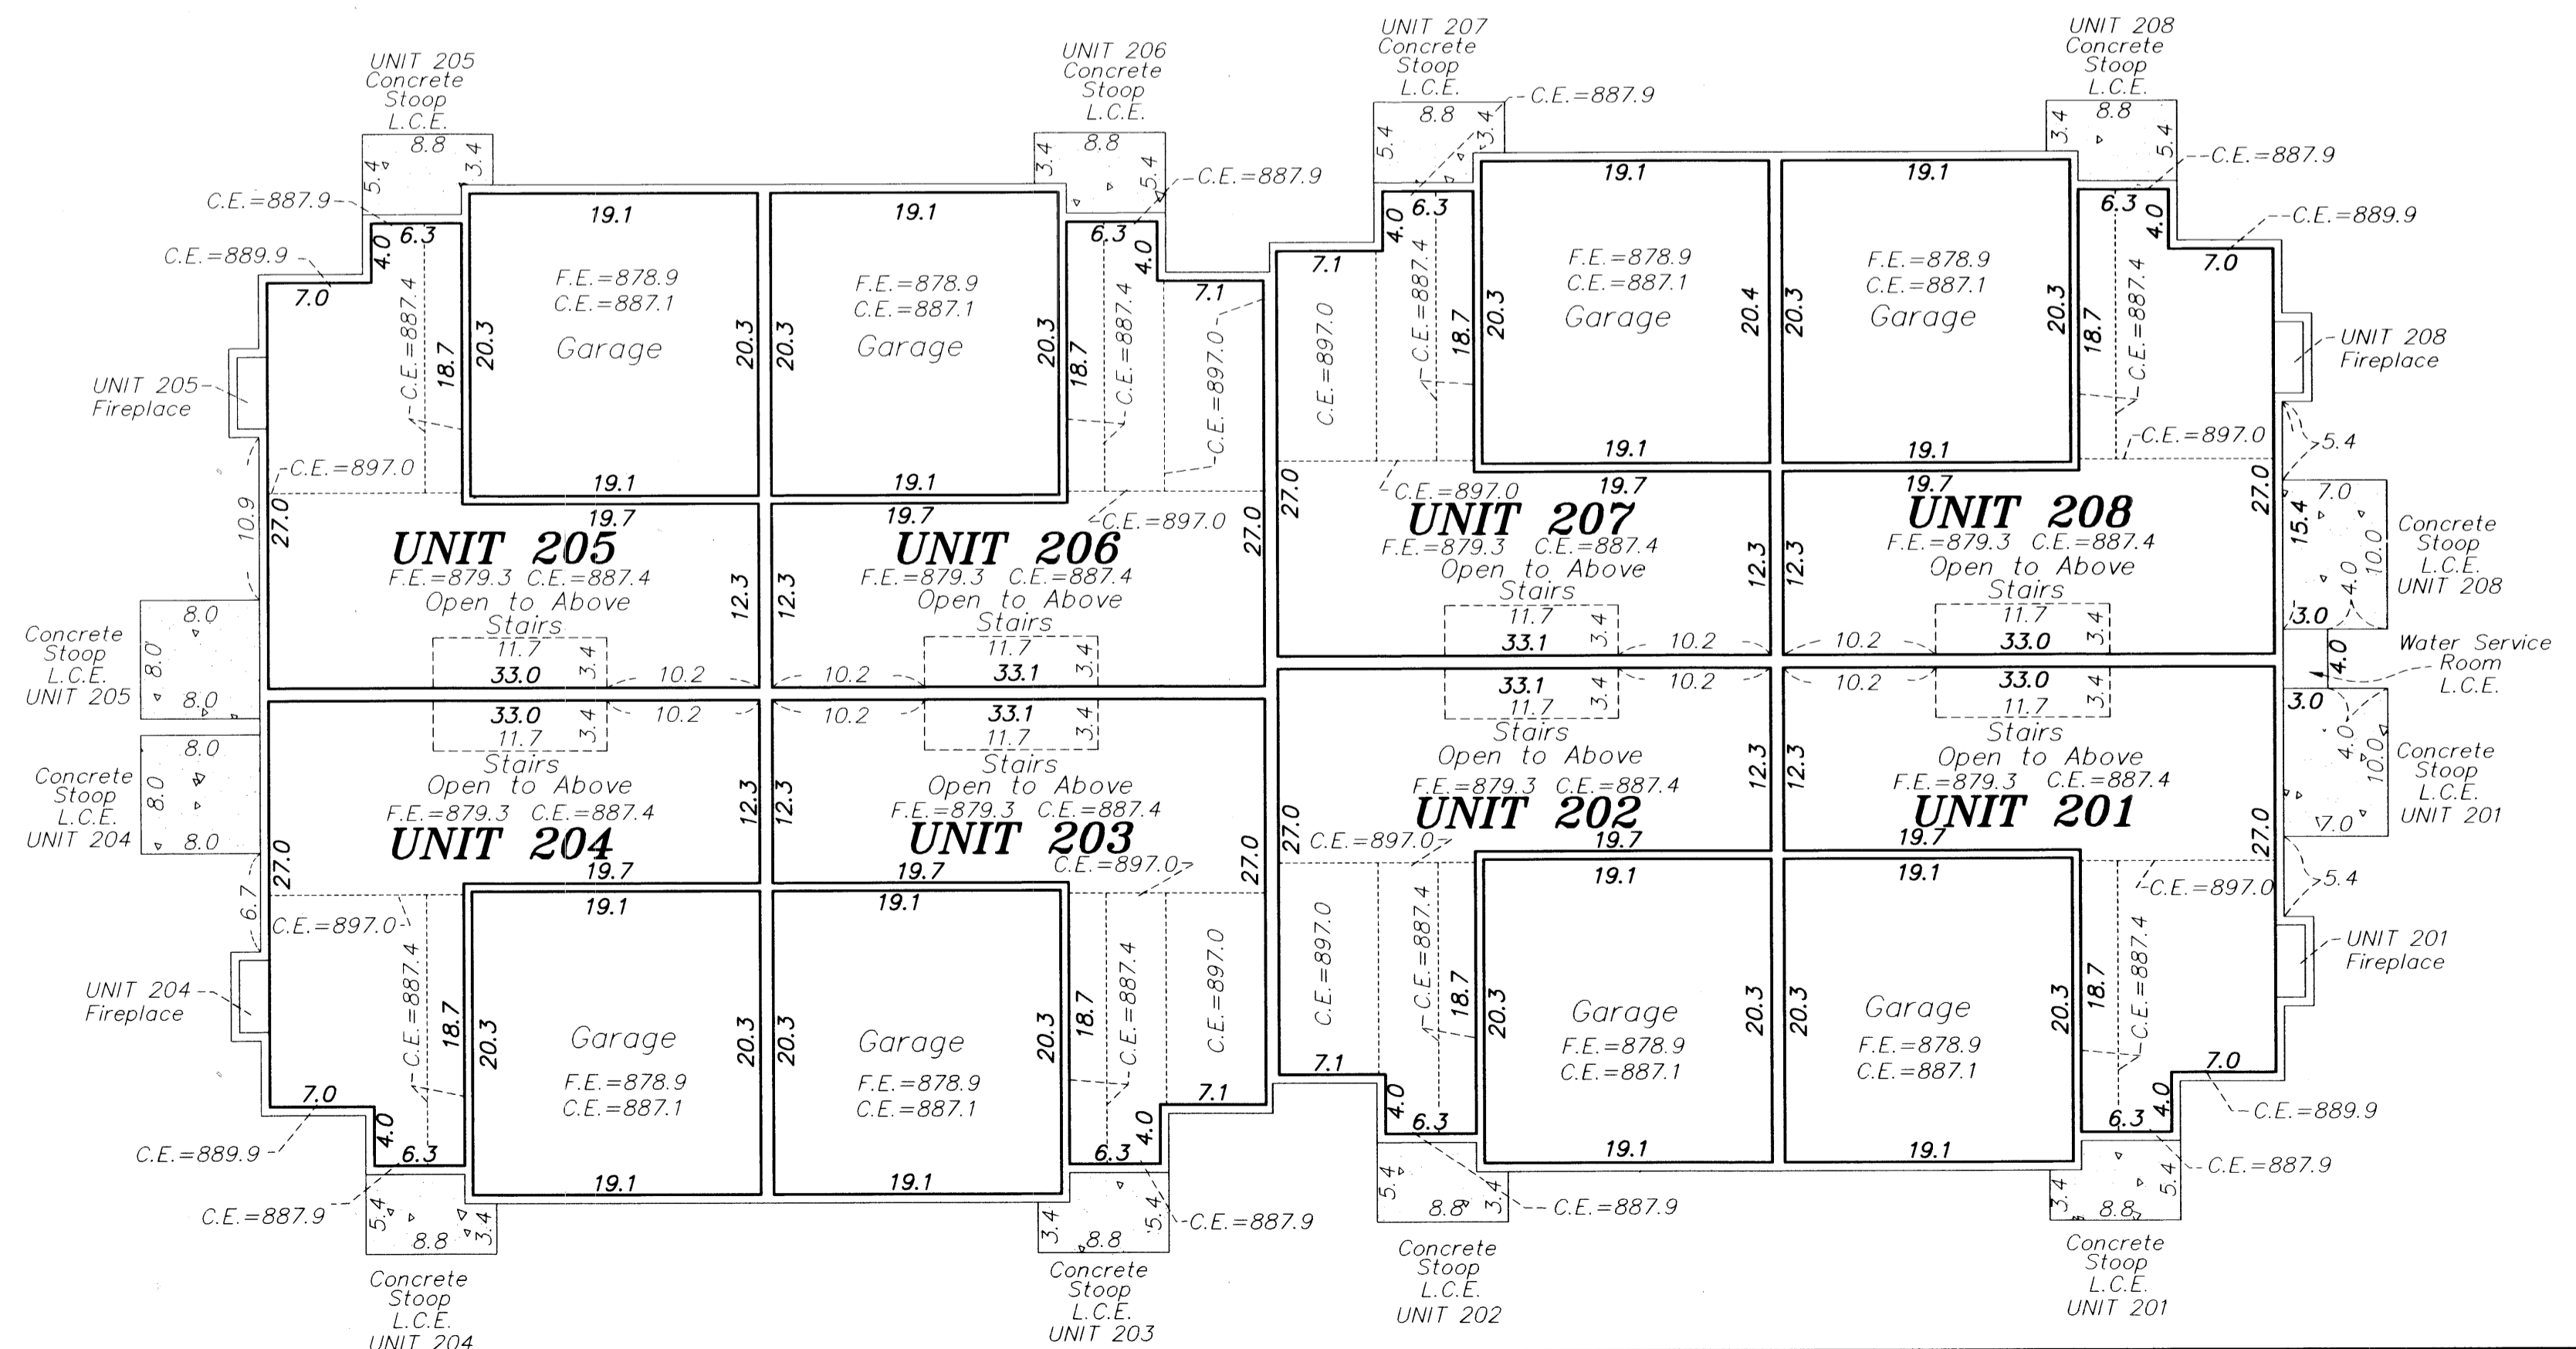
UNIT 205
Concrete
Stoop
L.C.E.
8.8
5.4
3.4

UNIT 206
Concrete
Stoop
L.C.E.
8.8
3.4
5.4

UNIT 207
Concrete
Stoop
L.C.E.
8.8
5.4
3.4
C.E.=887.9

UNIT 208
Concrete
Stoop
L.C.E.
8.8
3.4
5.4
C.E.=887.9

C.E.=887.9
C.E.=889.9
6.3
4.0
7.0
C.E.=887.4
18.7
20.3
19.1
F.E.=878.9
C.E.=887.1
Garage
20.3
19.1

19.1
F.E.=878.9
C.E.=887.1
Garage
20.3
20.3
19.1

C.E.=887.9
6.3
4.0
7.1
18.7
C.E.=887.4
C.E.=897.0

7.1
4.0
6.3
C.E.=897.0
C.E.=887.4
18.7
20.3
19.1
F.E.=878.9
C.E.=887.1
Garage
20.4
19.1

19.1
F.E.=878.9
C.E.=887.1
Garage
20.3
20.3
19.1

6.3
4.0
C.E.=889.9
7.0
18.7
C.E.=887.4
UNIT 208
Fireplace

UNIT 205
Fireplace
10.9
C.E.=897.0
27.0
19.7
UNIT 205
F.E.=879.3 C.E.=887.4
Open to Above
Stairs
11.7
33.0
3.4
10.2
12.3

19.7
UNIT 206
F.E.=879.3 C.E.=887.4
Open to Above
Stairs
11.7
33.1
3.4
10.2
12.3
C.E.=897.0
27.0

27.0
C.E.=897.0
UNIT 207
19.7
F.E.=879.3 C.E.=887.4
Open to Above
Stairs
11.7
33.1
3.4
10.2
12.3

19.7
UNIT 208
F.E.=879.3 C.E.=887.4
Open to Above
Stairs
11.7
33.0
3.4
10.2
12.3
C.E.=897.0
27.0
5.4

15.4
7.0
10.0
4.0
3.0
Concrete
Stoop
L.C.E.
UNIT 208

Concrete
Stoop
L.C.E.
UNIT 205
8.0
8.0
8.0

Water Service
Room
L.C.E.
4.0

33.0
11.7
3.4
10.2
Stairs
Open to Above
F.E.=879.3 C.E.=887.4
UNIT 204
12.3
19.7

33.1
11.7
3.4
10.2
Stairs
Open to Above
F.E.=879.3 C.E.=887.4
UNIT 203
12.3
19.7
C.E.=897.0
27.0

33.1
11.7
3.4
10.2
Stairs
Open to Above
F.E.=879.3 C.E.=887.4
UNIT 202
12.3
19.7
27.0
C.E.=897.0

33.0
11.7
3.4
10.2
Stairs
Open to Above
F.E.=879.3 C.E.=887.4
UNIT 201
12.3
19.7
27.0
C.E.=897.0
5.4

3.0
4.0
10.0
7.0
Concrete
Stoop
L.C.E.
UNIT 201

Concrete
Stoop
L.C.E.
UNIT 204
8.0
8.0
8.0

27.0
6.7
C.E.=897.0
UNIT 204
Fireplace
C.E.=887.4
18.7
20.3
19.1
Garage
F.E.=878.9
C.E.=887.1
20.3
19.1
7.0
4.0
6.3
C.E.=889.9
C.E.=887.9

19.1
20.3
Garage
F.E.=878.9
C.E.=887.1
20.3
19.1
18.7
C.E.=887.4
C.E.=897.0
7.1
4.0
6.3

C.E.=897.0
C.E.=887.4
18.7
20.3
19.1
Garage
F.E.=878.9
C.E.=887.1
20.3
19.1
7.1
4.0
6.3

19.1
20.3
Garage
F.E.=878.9
C.E.=887.1
20.3
19.1
18.7
C.E.=887.4
7.0
4.0
6.3
C.E.=889.9
UNIT 201
Fireplace

5.4
8.8
3.4
Concrete
Stoop
L.C.E.
UNIT 204

C.E.=887.9
3.4
8.8
5.4
Concrete
Stoop
L.C.E.
UNIT 203

5.4
8.8
3.4
C.E.=887.9
Concrete
Stoop
L.C.E.
UNIT 202

C.E.=887.9
3.4
8.8
5.4
Concrete
Stoop
L.C.E.
UNIT 201